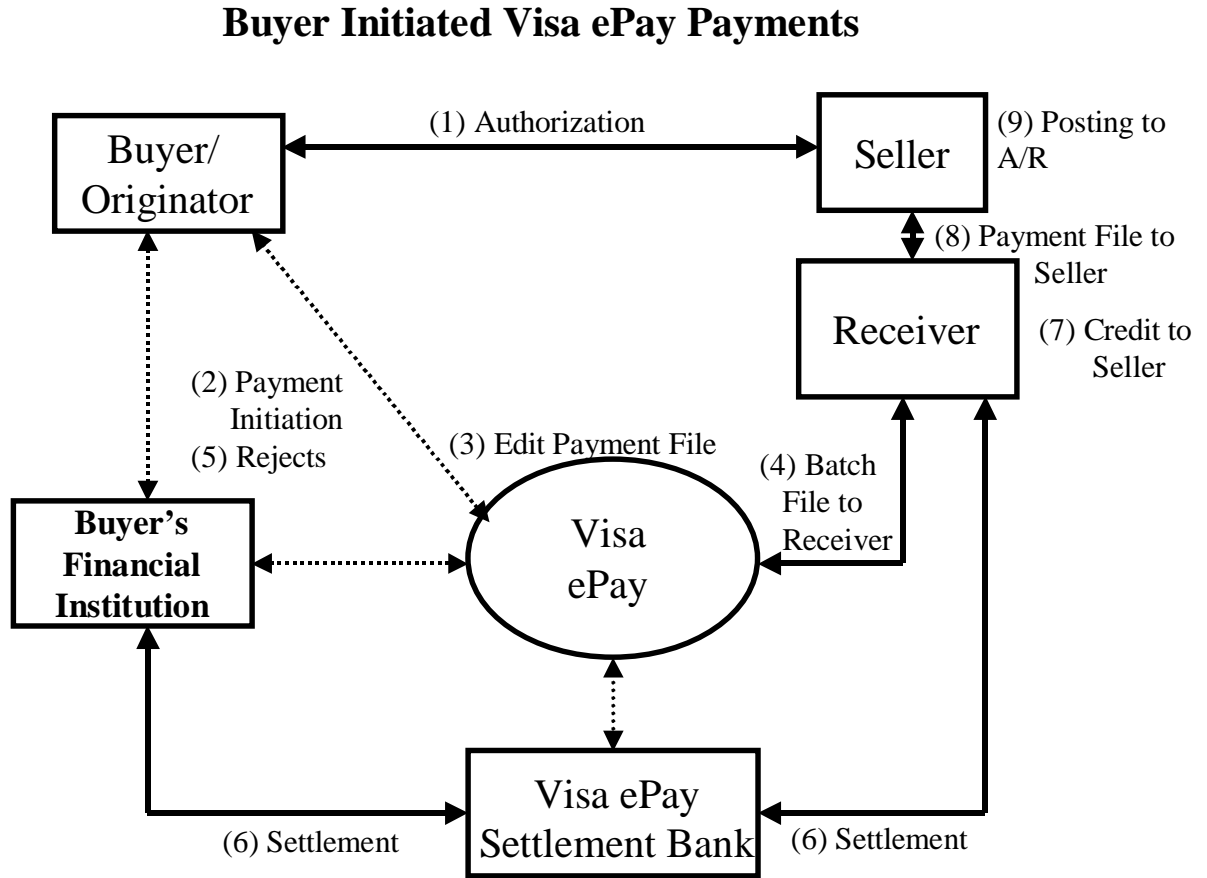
Buyer Initiated Visa ePay Payments

Buyer/ Originator

(1) Authorization

Seller

(9) Posting to A/R

(8) Payment File to Seller

Receiver

(7) Credit to Seller

(2) Payment Initiation

(5) Rejects

(3) Edit Payment File

(4) Batch File to Receiver

Buyer's Financial Institution

Visa ePay

Visa ePay Settlement Bank

(6) Settlement

(6) Settlement